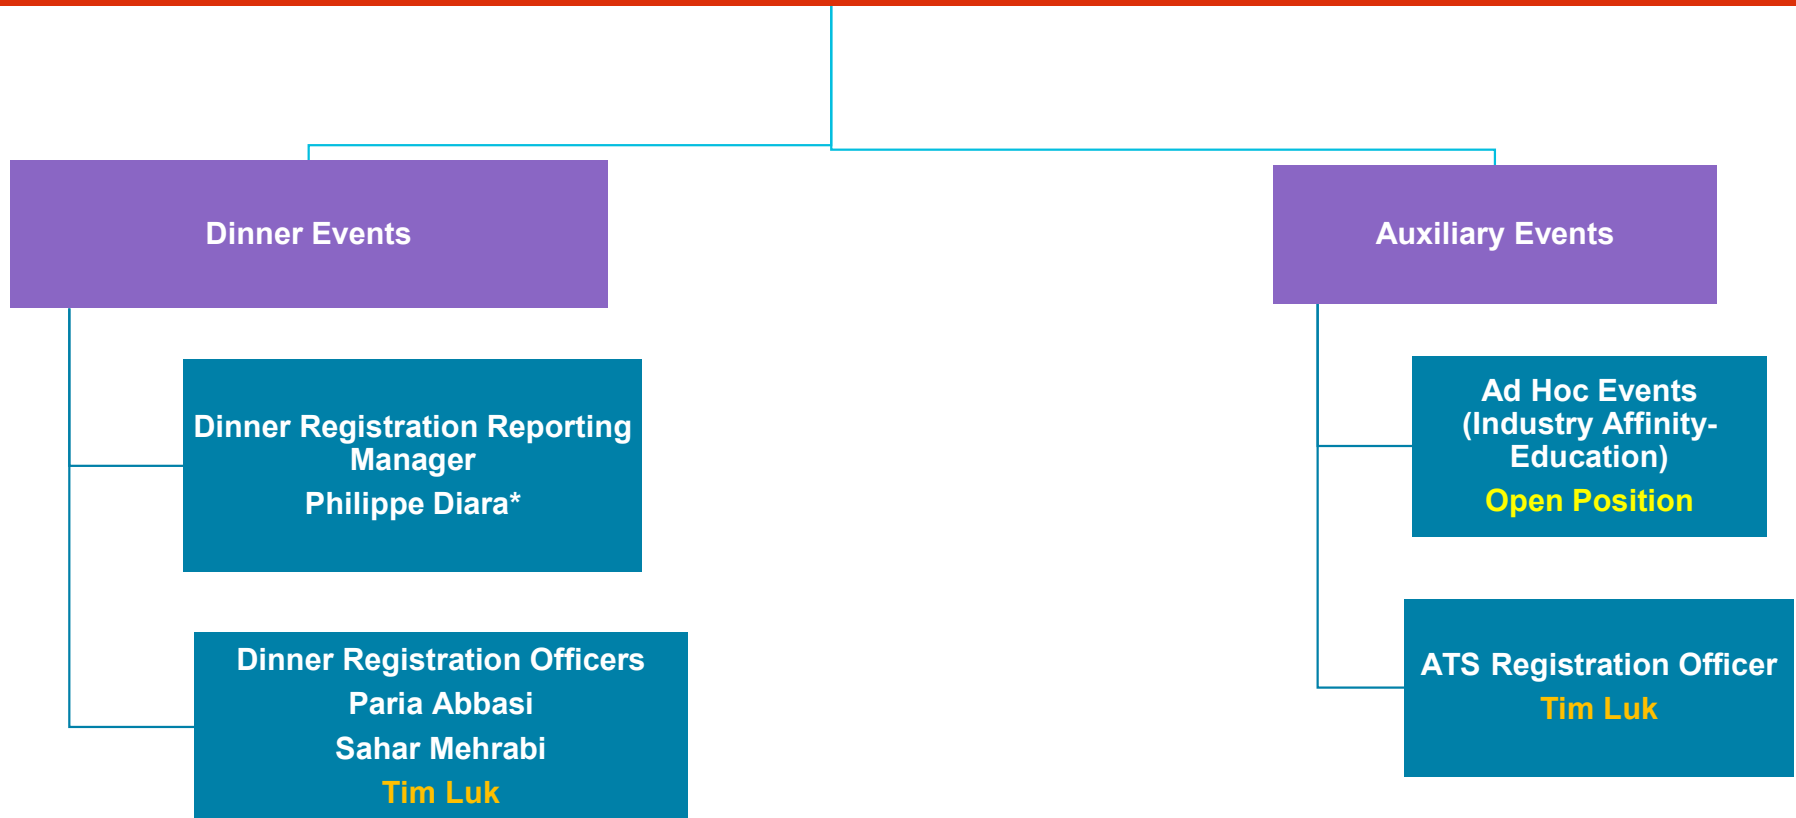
Dinner Events

Dinner Registration Reporting Manager
Philippe Diara*

Dinner Registration Officers
Paria Abbasi
Sahar Mehrabi
Tim Luk

Auxiliary Events

Ad Hoc Events (Industry Affinity-Education)
Open Position

ATS Registration Officer
Tim Luk